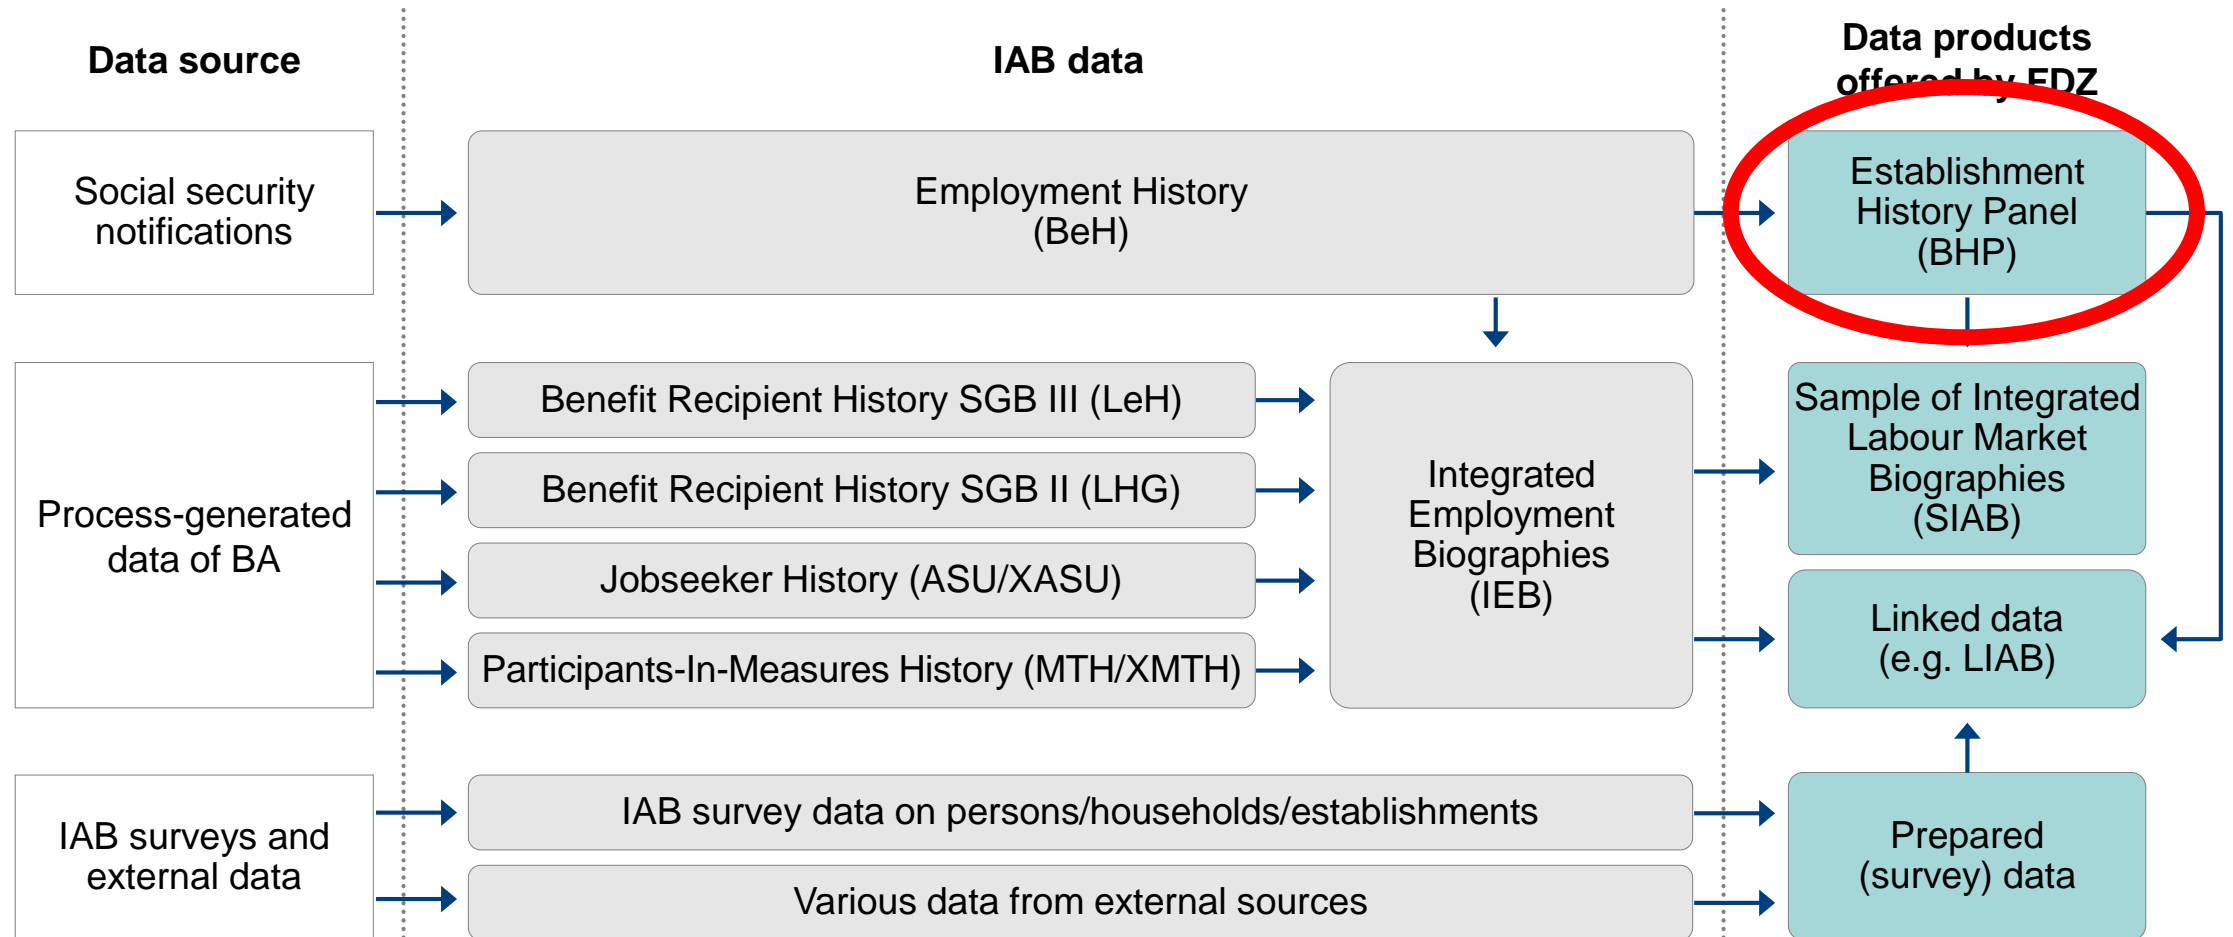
Data source

IAB data

Data products offered by FDZ

Social security notifications

Employment History (BeH)

Establishment History Panel (BHP)

Process-generated data of BA

Benefit Recipient History SGB III (LeH)

Benefit Recipient History SGB II (LHG)

Jobseeker History (ASU/XASU)

Participants-In-Measures History (MTH/XMTH)

Integrated Employment Biographies (IEB)

Sample of Integrated Labour Market Biographies (SIAB)

Linked data (e.g. LIAB)

IAB surveys and external data

IAB survey data on persons/households/establishments

Various data from external sources

Prepared (survey) data